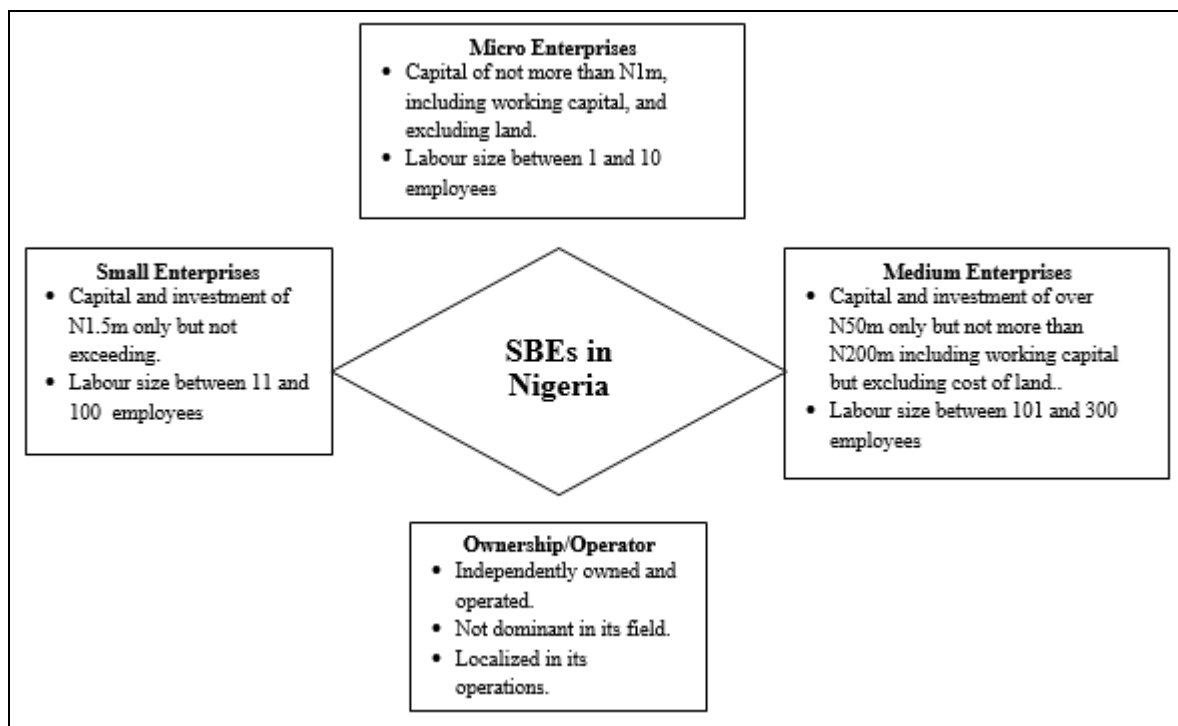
**Micro Enterprises**
- Capital of not more than N1m, including working capital, and excluding land.
- Labour size between 1 and 10 employees

**Small Enterprises**
- Capital and investment of N1.5m only but not exceeding.
- Labour size between 11 and 100 employees

**SBEs in Nigeria**

**Medium Enterprises**
- Capital and investment of over N50m only but not more than N200m including working capital but excluding cost of land..
- Labour size between 101 and 300 employees

**Ownership/Operator**
- Independently owned and operated.
- Not dominant in its field.
- Localized in its operations.